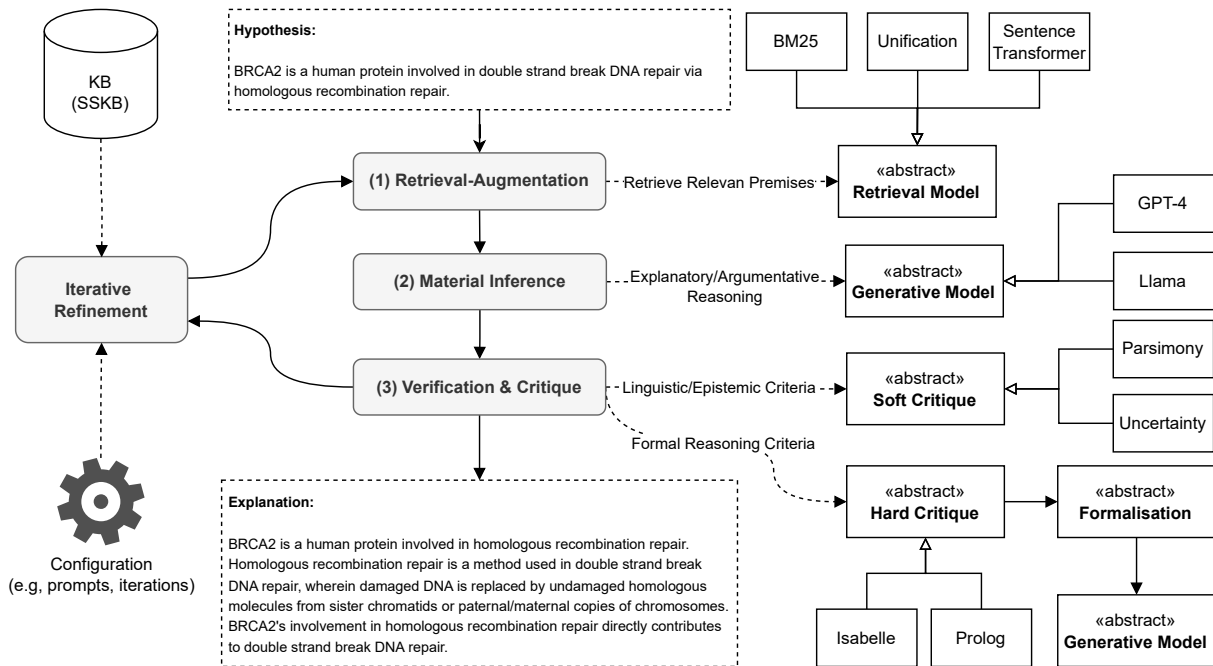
KB
(SSKB)

Hypothesis:

BRCA2 is a human protein involved in double strand break DNA repair via homologous recombination repair.

BM25

Unification

Sentence Transformer

(1) Retrieval-Augmentation

Retrieve Relevan Premises

«abstract»
Retrieval Model

GPT-4

Iterative Refinement

(2) Material Inference

Explanatory/Argumentative Reasoning

«abstract»
Generative Model

Llama

Parsimony

(3) Verification & Critique

Linguistic/Epistemic Criteria

«abstract»
Soft Critique

Uncertainty

Formal Reasoning Criteria

«abstract»
Hard Critique

«abstract»
Formalisation

Explanation:

BRCA2 is a human protein involved in homologous recombination repair. Homologous recombination repair is a method used in double strand break DNA repair, wherein damaged DNA is replaced by undamaged homologous molecules from sister chromatids or paternal/maternal copies of chromosomes. BRCA2's involvement in homologous recombination repair directly contributes to double strand break DNA repair.

Configuration
(e.g, prompts, iterations)

Isabelle

Prolog

«abstract»
Generative Model